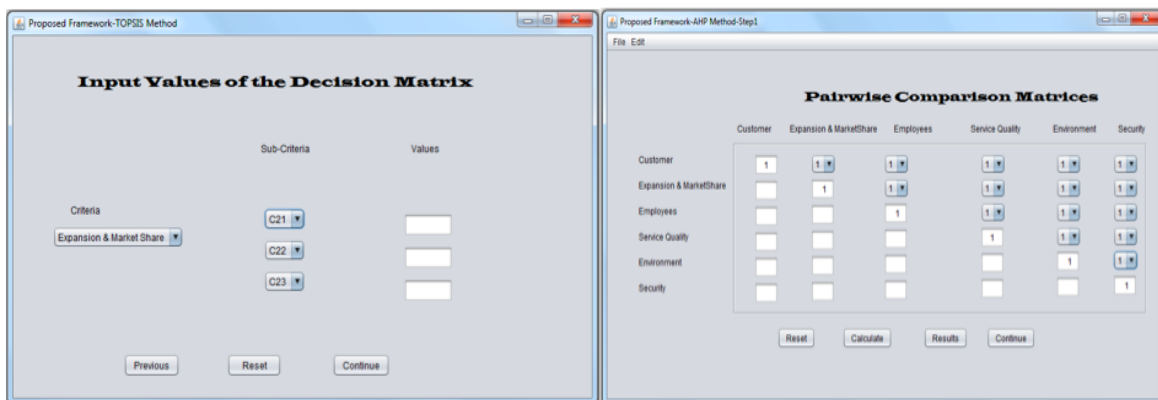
Proposed Framework-TOPSIS Method

Input Values of the Decision Matrix

Sub-Criteria

Values

Criteria

Expansion & Market Share

C21

C22

C23

Previous

Reset

Continue

Proposed Framework-AHP Method-Step1

File Edit

Pairwise Comparison Matrices

| | Customer | Expansion & MarketShare | Employees | Service Quality | Environment | Security |
|---|---|---|---|---|---|---|
| Customer | 1 | 1 | 1 | 1 | 1 | 1 |
| Expansion & MarketShare | | 1 | 1 | 1 | 1 | 1 |
| Employees | | | 1 | 1 | 1 | 1 |
| Service Quality | | | | 1 | 1 | 1 |
| Environment | | | | | 1 | 1 |
| Security | | | | | | 1 |

Reset

Calculate

Results

Continue